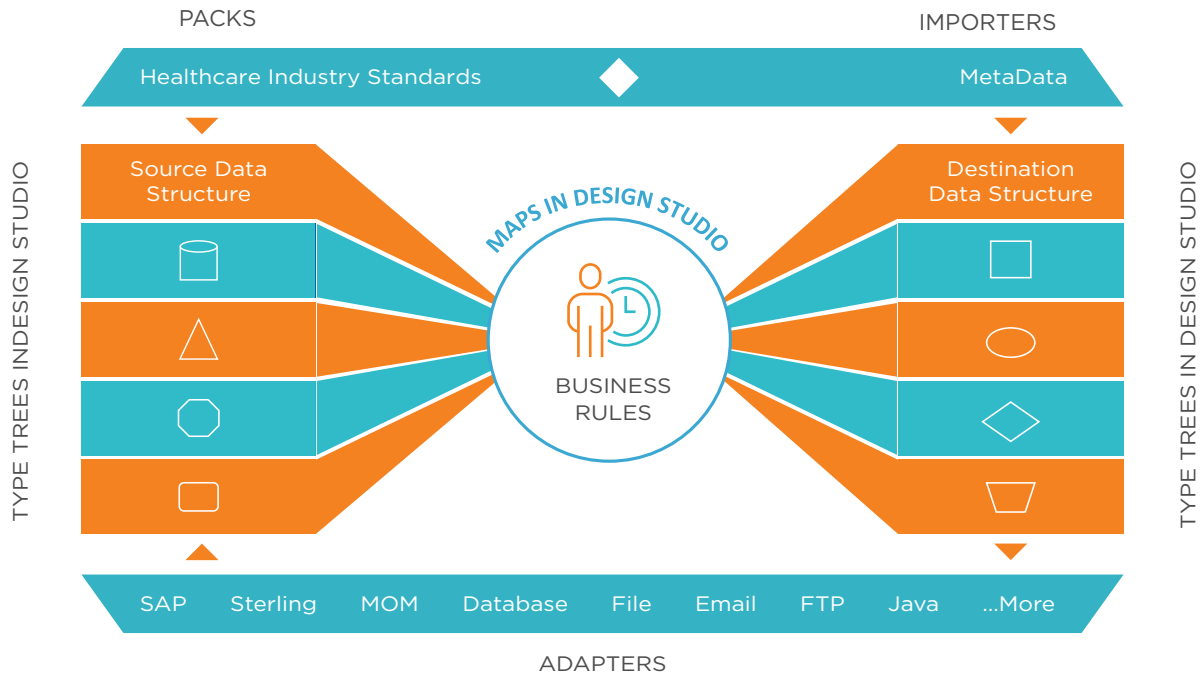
PACKS

IMPORTERS

Healthcare Industry Standards

MetaData

TYPE TREES INDESIGN STUDIO

Source Data Structure

MAPS IN DESIGN STUDIO

BUSINESS RULES

Destination Data Structure

TYPE TREES IN DESIGN STUDIO

SAP Sterling MOM Database File Email FTP Java ...More

ADAPTERS